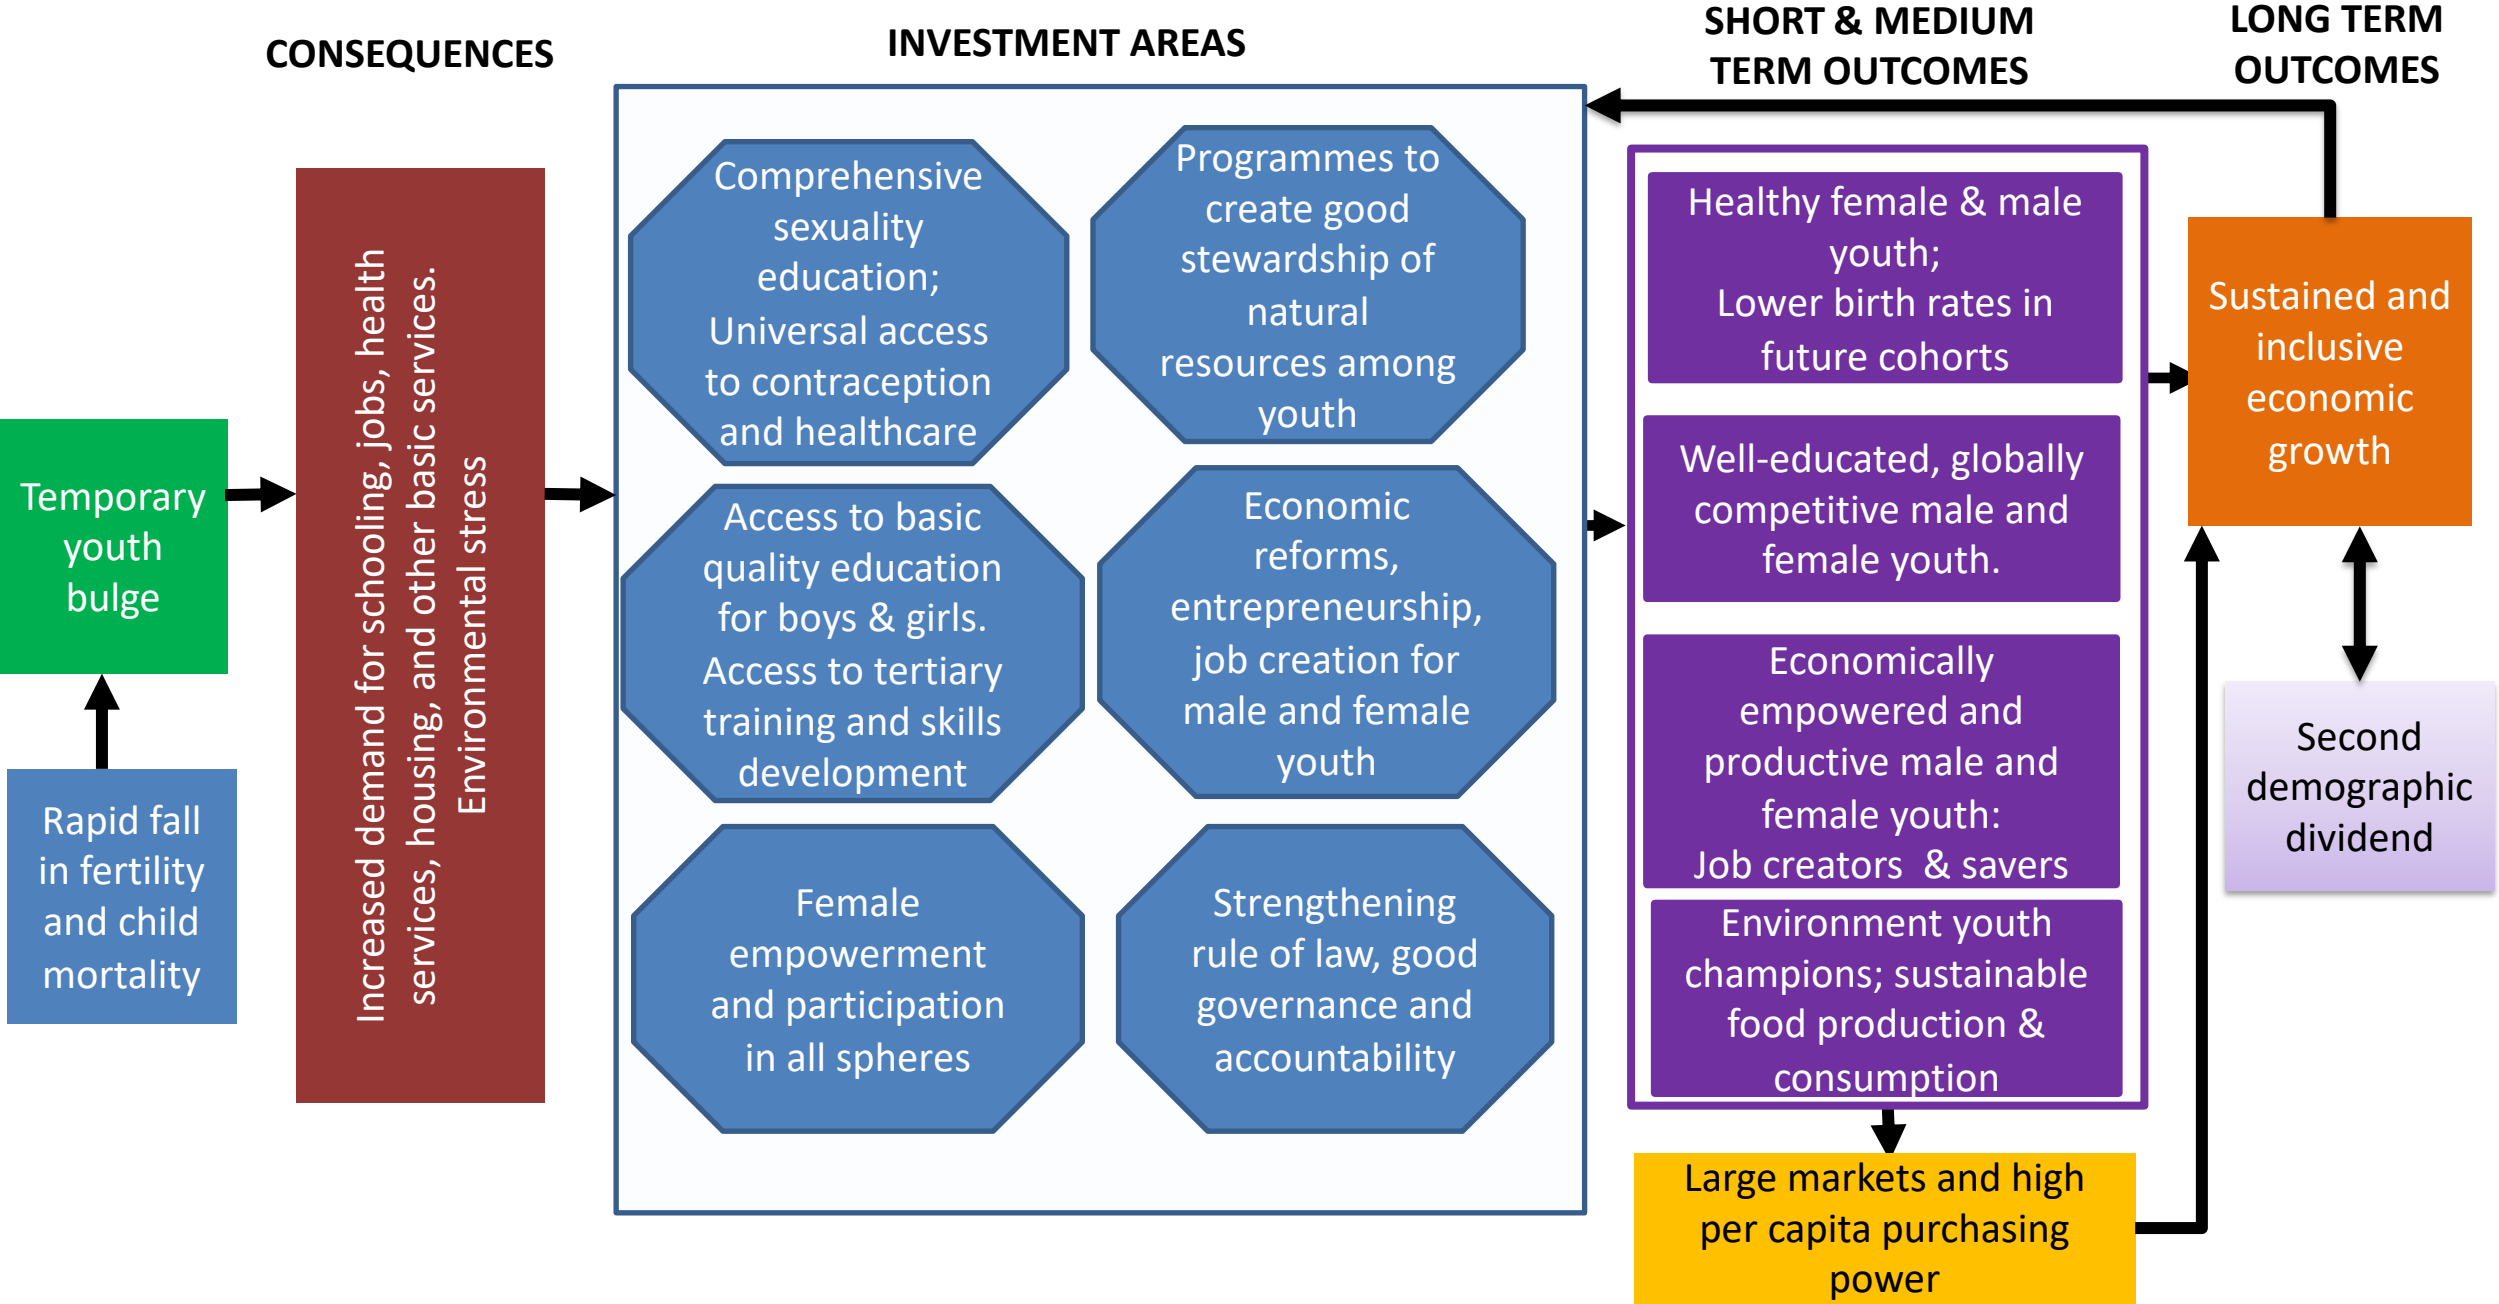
CONSEQUENCES

INVESTMENT AREAS

SHORT & MEDIUM TERM OUTCOMES

LONG TERM OUTCOMES

Temporary youth bulge

Rapid fall in fertility and child mortality

Increased demand for schooling, jobs, health services, housing, and other basic services. Environmental stress

Comprehensive sexuality education; Universal access to contraception and healthcare

Programmes to create good stewardship of natural resources among youth

Access to basic quality education for boys & girls. Access to tertiary training and skills development

Economic reforms, entrepreneurship, job creation for male and female youth

Female empowerment and participation in all spheres

Strengthening rule of law, good governance and accountability

Healthy female & male youth; Lower birth rates in future cohorts

Well-educated, globally competitive male and female youth.

Economically empowered and productive male and female youth: Job creators & savers

Environment youth champions; sustainable food production & consumption

Large markets and high per capita purchasing power

Sustained and inclusive economic growth

Second demographic dividend